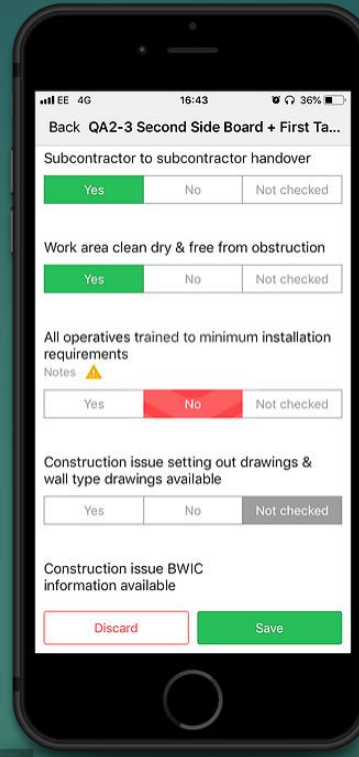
EE 4G 16:43 36%

Back QA2-3 Second Side Board + First Ta...

Subcontractor to subcontractor handover

Yes | No | Not checked

Work area clean dry & free from obstruction

Yes | No | Not checked

All operatives trained to minimum installation requirements

Notes

Yes | No | Not checked

Construction issue setting out drawings & wall type drawings available

Yes | No | Not checked

Construction issue BWIC information available

Discard

Save